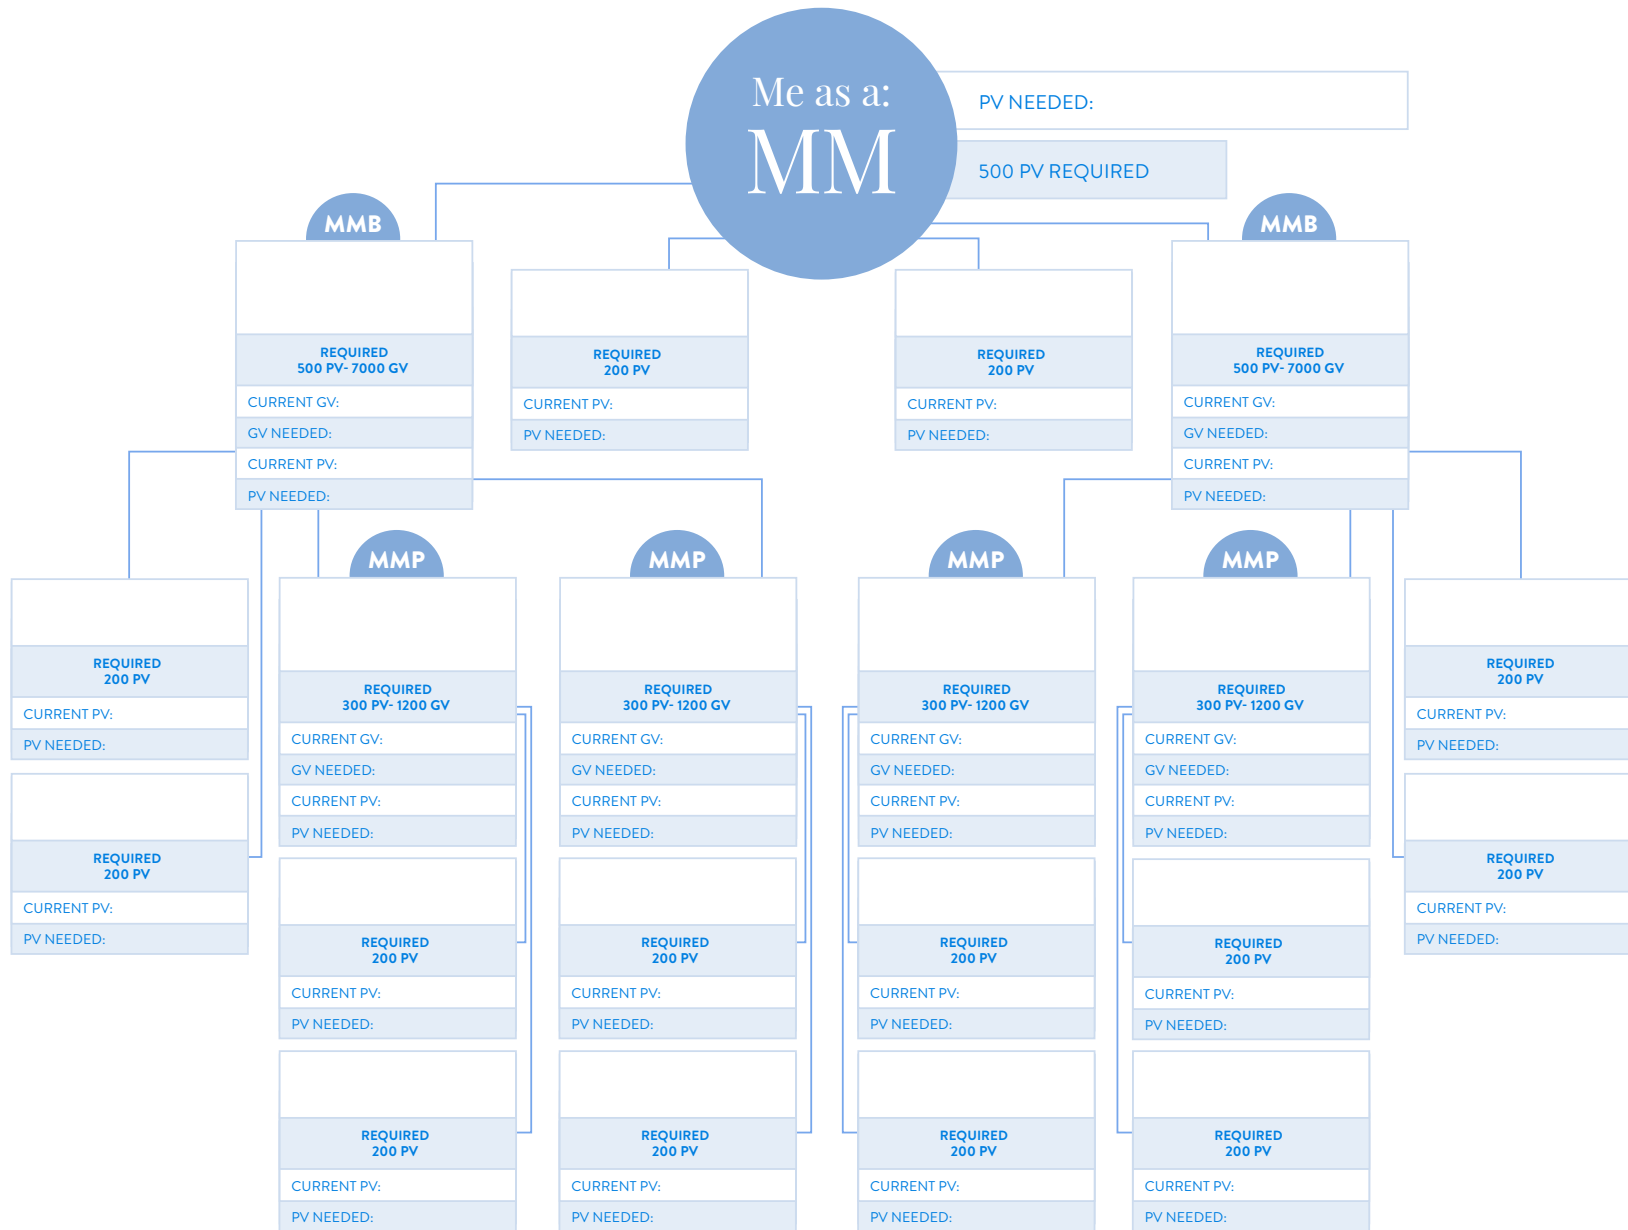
Me as a:
MM

PV NEEDED:

500 PV REQUIRED

MMB

REQUIRED
500 PV- 7000 GV

CURRENT GV:
GV NEEDED:
CURRENT PV:
PV NEEDED:

REQUIRED
200 PV

CURRENT PV:
PV NEEDED:

REQUIRED
200 PV

CURRENT PV:
PV NEEDED:

MMB

REQUIRED
500 PV- 7000 GV

CURRENT GV:
GV NEEDED:
CURRENT PV:
PV NEEDED:

REQUIRED
200 PV

CURRENT PV:
PV NEEDED:

REQUIRED
200 PV

CURRENT PV:
PV NEEDED:

MMP

REQUIRED
300 PV- 1200 GV

CURRENT GV:
GV NEEDED:
CURRENT PV:
PV NEEDED:

REQUIRED
200 PV

CURRENT PV:
PV NEEDED:

REQUIRED
200 PV

CURRENT PV:
PV NEEDED:

MMP

REQUIRED
300 PV- 1200 GV

CURRENT GV:
GV NEEDED:
CURRENT PV:
PV NEEDED:

REQUIRED
200 PV

CURRENT PV:
PV NEEDED:

REQUIRED
200 PV

CURRENT PV:
PV NEEDED:

MMP

REQUIRED
300 PV- 1200 GV

CURRENT GV:
GV NEEDED:
CURRENT PV:
PV NEEDED:

REQUIRED
200 PV

CURRENT PV:
PV NEEDED:

REQUIRED
200 PV

CURRENT PV:
PV NEEDED:

MMP

REQUIRED
300 PV- 1200 GV

CURRENT GV:
GV NEEDED:
CURRENT PV:
PV NEEDED:

REQUIRED
200 PV

CURRENT PV:
PV NEEDED:

REQUIRED
200 PV

CURRENT PV:
PV NEEDED:

REQUIRED
200 PV

CURRENT PV:
PV NEEDED:

REQUIRED
200 PV

CURRENT PV:
PV NEEDED: